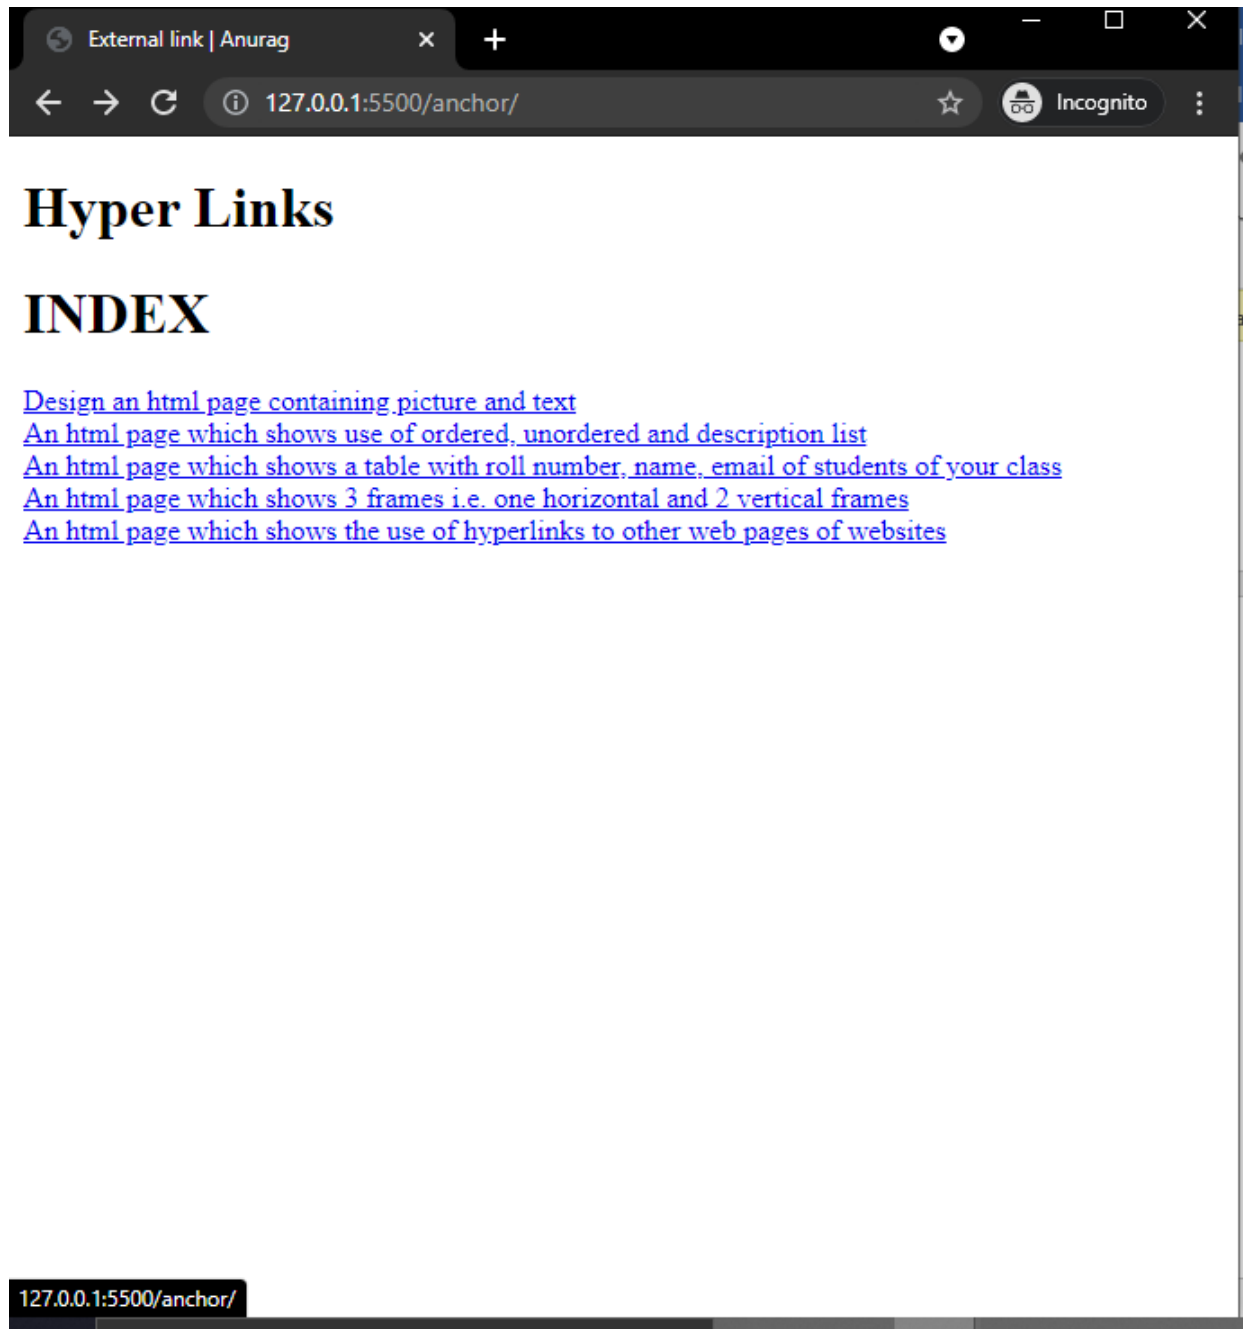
External link | Anurag

127.0.0.1:5500/anchor/

Incognito

# Hyper Links

# INDEX

Design an html page containing picture and text
An html page which shows use of ordered, unordered and description list
An html page which shows a table with roll number, name, email of students of your class
An html page which shows 3 frames i.e. one horizontal and 2 vertical frames
An html page which shows the use of hyperlinks to other web pages of websites

127.0.0.1:5500/anchor/